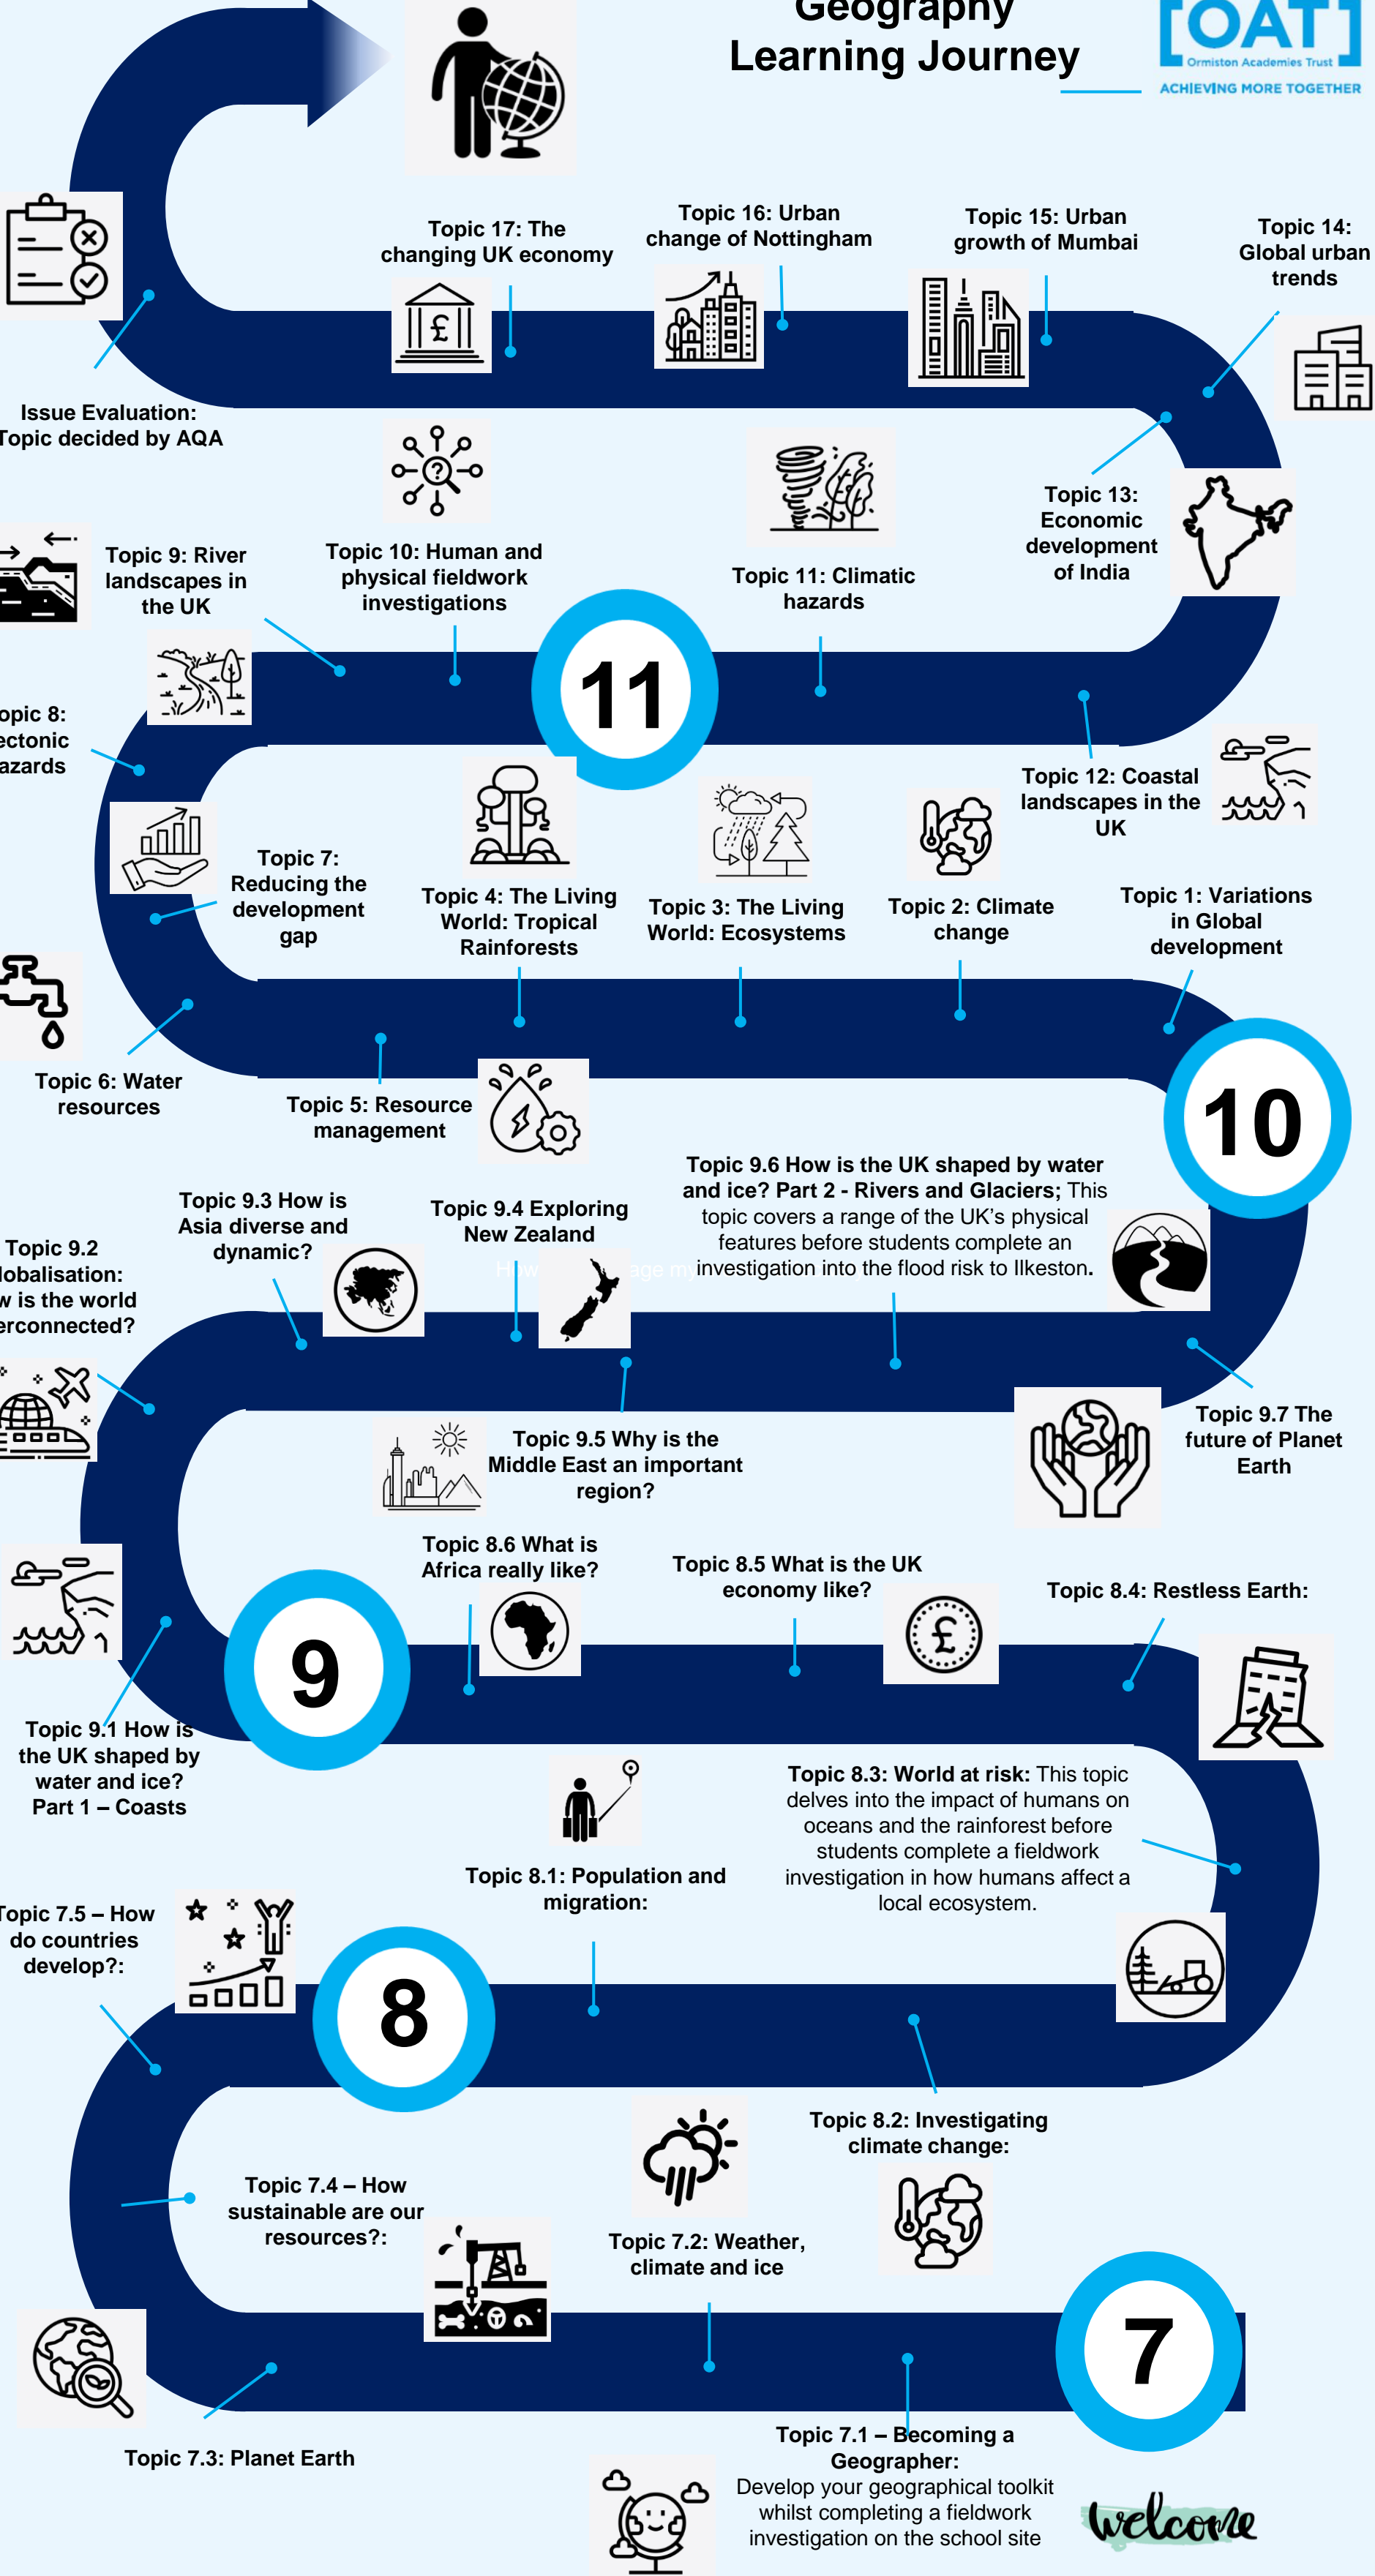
Geography Learning Journey

[OAT] Ormiston Academies Trust ACHIEVING MORE TOGETHER

Topic 17: The changing UK economy

Topic 16: Urban change of Nottingham

Topic 15: Urban growth of Mumbai

Topic 14: Global urban trends

Issue Evaluation: Topic decided by AQA

Topic 13: Economic development of India

Topic 9: River landscapes in the UK

Topic 10: Human and physical fieldwork investigations

11

Topic 11: Climatic hazards

opic 8: ectonic azards

Topic 12: Coastal landscapes in the UK

Topic 7: Reducing the development gap

Topic 4: The Living World: Tropical Rainforests

Topic 3: The Living World: Ecosystems

Topic 2: Climate change

Topic 1: Variations in Global development

10

Topic 6: Water resources

Topic 5: Resource management

Topic 9.6 How is the UK shaped by water and ice? Part 2 - Rivers and Glaciers; This topic covers a range of the UK's physical features before students complete an investigation into the flood risk to Ilkeston.

Topic 9.3 How is Asia diverse and dynamic?

Topic 9.4 Exploring New Zealand

Topic 9.2 lobalisation: w is the world erconnected?

Topic 9.7 The future of Planet Earth

Topic 9.5 Why is the Middle East an important region?

Topic 8.6 What is Africa really like?

Topic 8.5 What is the UK economy like?

Topic 8.4: Restless Earth:

9

Topic 9.1 How is the UK shaped by water and ice? Part 1 – Coasts

Topic 8.3: World at risk: This topic delves into the impact of humans on oceans and the rainforest before students complete a fieldwork investigation in how humans affect a local ecosystem.

Topic 8.1: Population and migration:

Topic 7.5 – How do countries develop?:

8

Topic 8.2: Investigating climate change:

Topic 7.4 – How sustainable are our resources?:

Topic 7.2: Weather, climate and ice

7

Topic 7.3: Planet Earth

Topic 7.1 – Becoming a Geographer: Develop your geographical toolkit whilst completing a fieldwork investigation on the school site

welcome